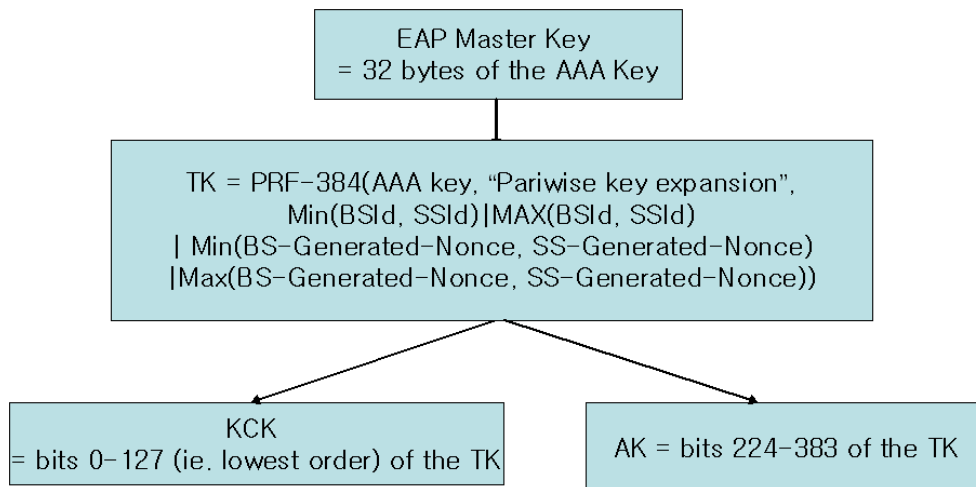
EAP Master Key
= 32 bytes of the AAA Key

TK = PRF-384(AAA key, “Pariwise key expansion”,
Min(BSId, SSId)|MAX(BSId, SSId)
| Min(BS-Generated-Nonce, SS-Generated-Nonce)
|Max(BS-Generated-Nonce, SS-Generated-Nonce))

KCK
= bits 0-127 (ie. lowest order) of the TK

AK = bits 224-383 of the TK